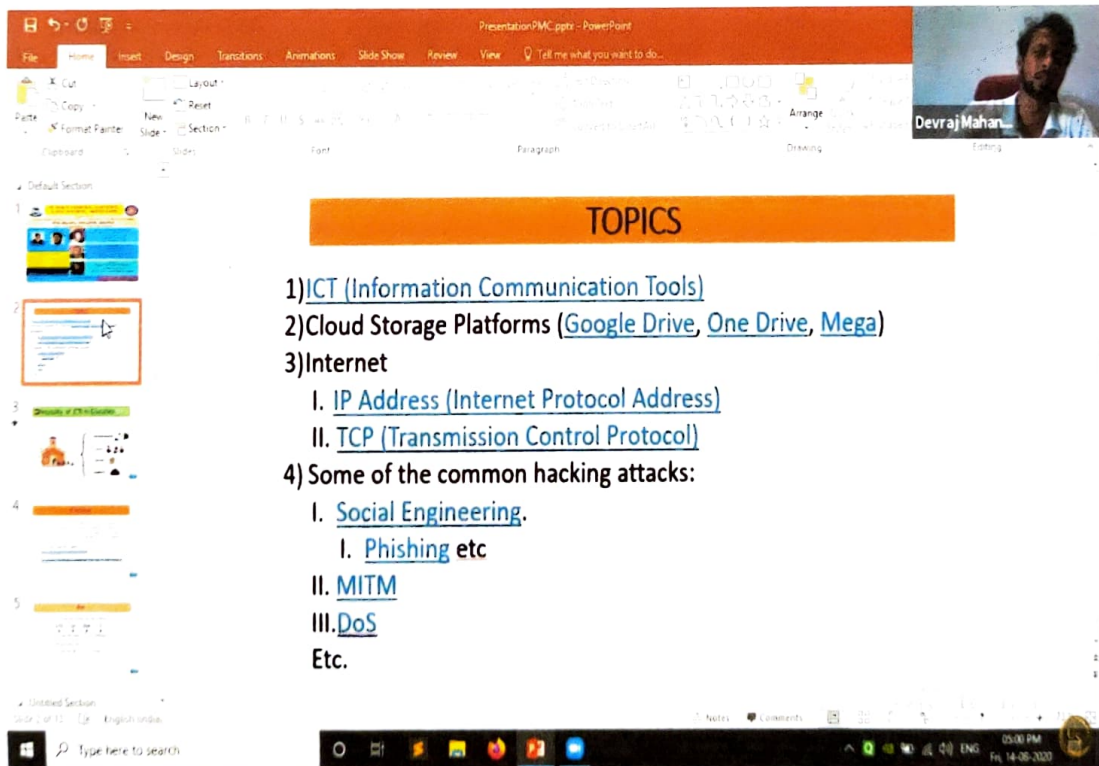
PresentationPMC.pptx - PowerPoint

File Home Insert Design Transitions Animations Slide Show Review View Tell me what you want to do...

Cut
Copy
Paste Format Painter
New Slide
Layout
Reset
Section
Clipboard Slides Font Paragraph Drawing Editing
Arrange

Devraj Mahan...

Default Section

TOPICS

1)ICT (Information Communication Tools)
2)Cloud Storage Platforms (Google Drive, One Drive, Mega)
3)Internet
I. IP Address (Internet Protocol Address)
II. TCP (Transmission Control Protocol)
4) Some of the common hacking attacks:
I. Social Engineering.
I. Phishing etc
II. MITM
III.DoS
Etc.

Untitled Section
Slide 2 of 13 English (India)
Notes Comments

Type here to search
ENG 05:00 PM Fri, 14-08-2020